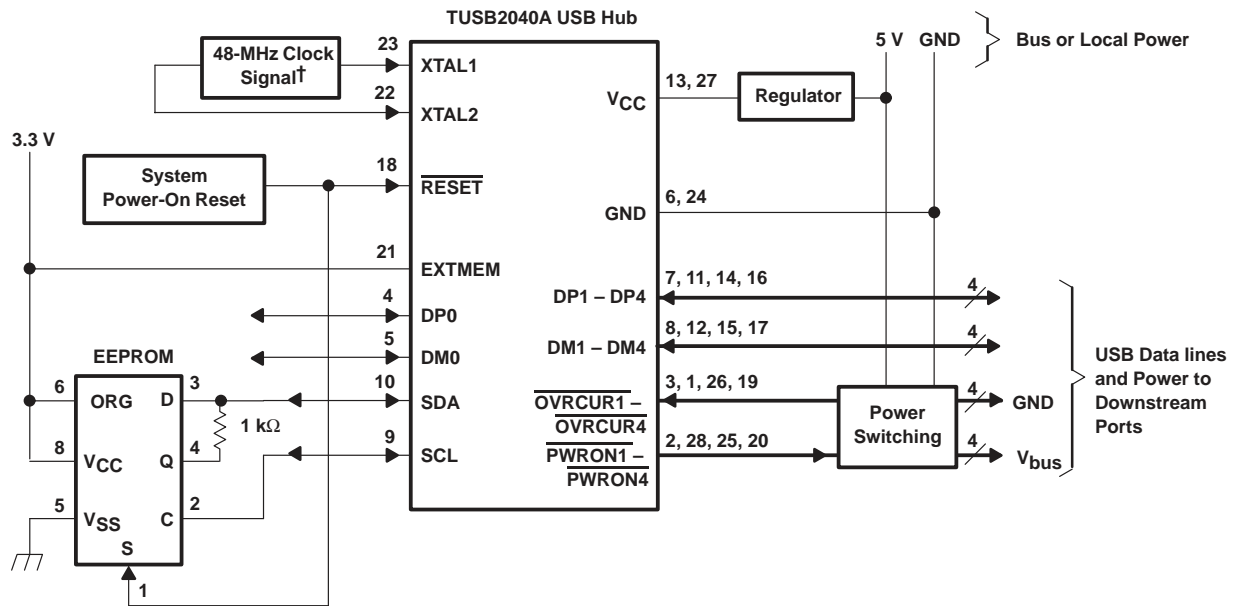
TUSB2040A USB Hub

48-MHz Clock Signal†

23 XTAL1

22 XTAL2

$V_{CC}$ 13, 27

Regulator

5 V GND

Bus or Local Power

3.3 V

System Power-On Reset

18 $\overline{RESET}$

GND 6, 24

21 EXTMEM

DP1 – DP4 7, 11, 14, 16

4

4 DP0

5 DM0

DM1 – DM4 8, 12, 15, 17

4

EEPROM

6 ORG D 3

10 SDA

$\overline{OVRCUR1}$ – $\overline{OVRCUR4}$ 3, 1, 26, 19

Power Switching

4 GND

USB Data lines and Power to Downstream Ports

1 kΩ

8 $V_{CC}$ Q 4

9 SCL

$\overline{PWRON1}$ – $\overline{PWRON4}$ 2, 28, 25, 20

4 $V_{bus}$

5 $V_{SS}$ C 2

S

1